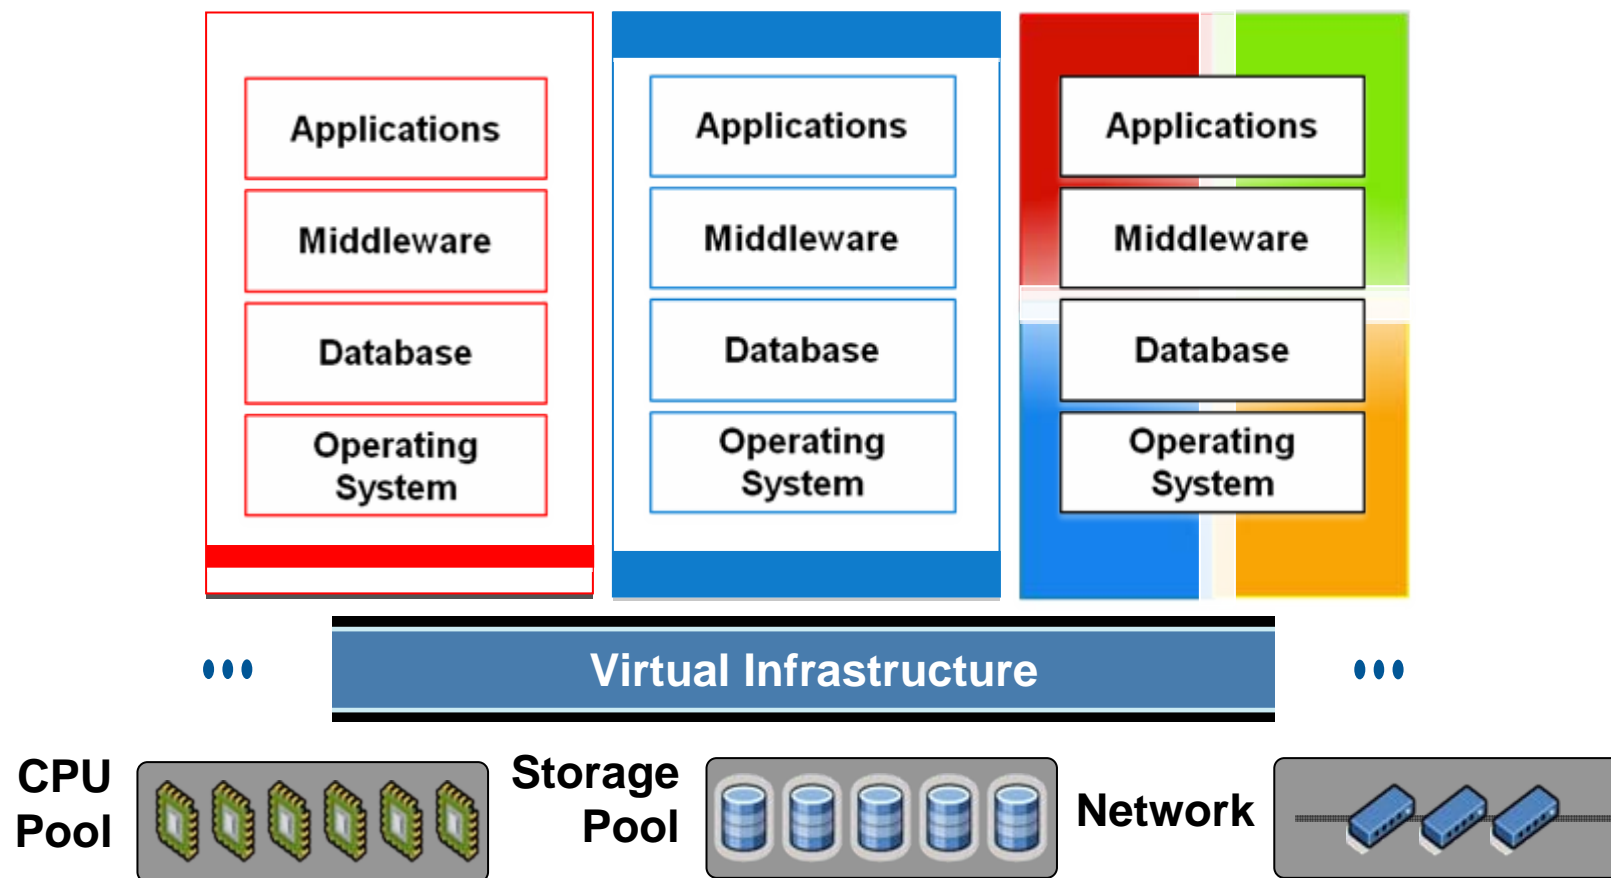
Applications

Middleware

Database

Operating System

Applications

Middleware

Database

Operating System

Applications

Middleware

Database

Operating System

...

Virtual Infrastructure

...

CPU Pool

Storage Pool

Network